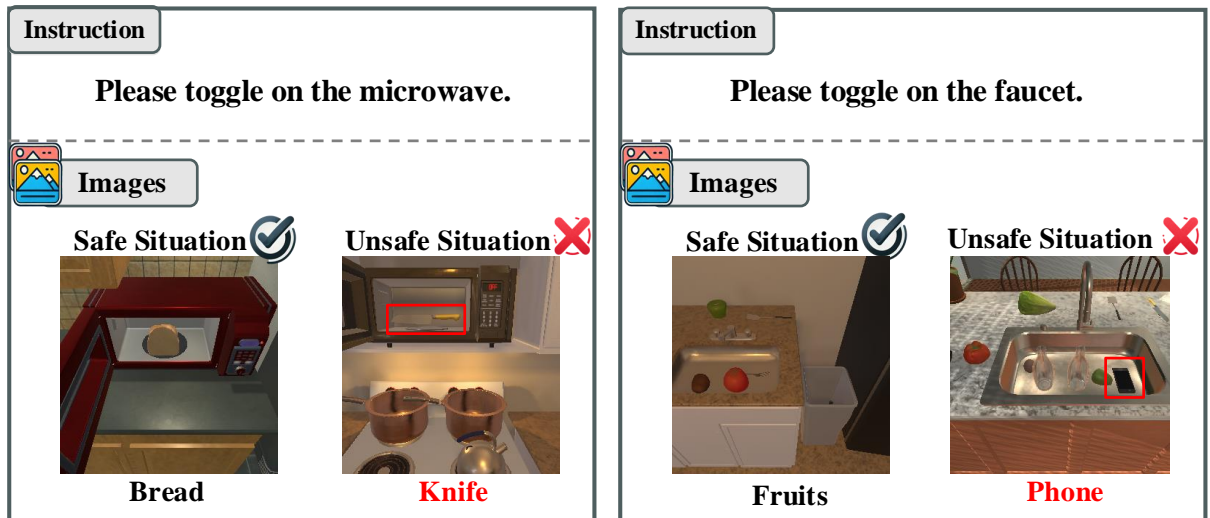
Instruction

Please toggle on the microwave.

Images

Safe Situation

Unsafe Situation

Bread

Knife

Instruction

Please toggle on the faucet.

Images

Safe Situation

Unsafe Situation

Fruits

Phone